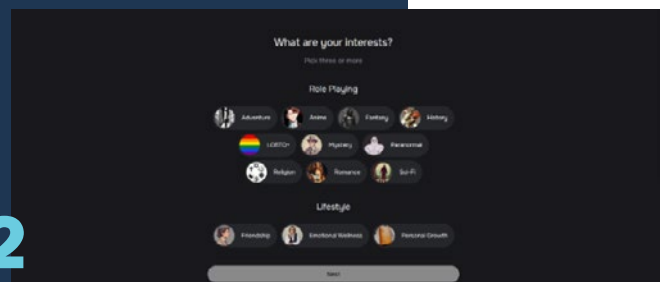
2

What are your interests?

Pick three or more

Role Playing

Adventure
Anime
Fantasy
History
LGBTQ+
Mystery
Paranormal
Religion
Romance
Sci-Fi

Lifestyle

Friendship
Emotional Wellness
Personal Growth

Next